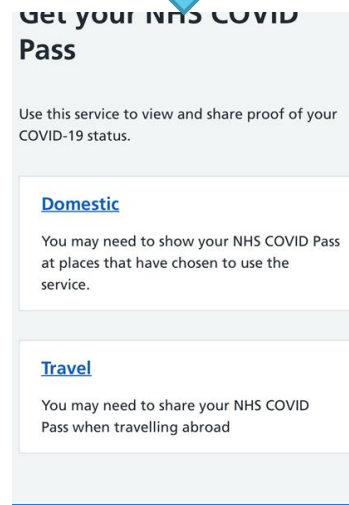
Get your NHS COVID Pass

Use this service to view and share proof of your COVID-19 status.

Domestic

You may need to show your NHS COVID Pass at places that have chosen to use the service.

Travel

You may need to share your NHS COVID Pass when travelling abroad